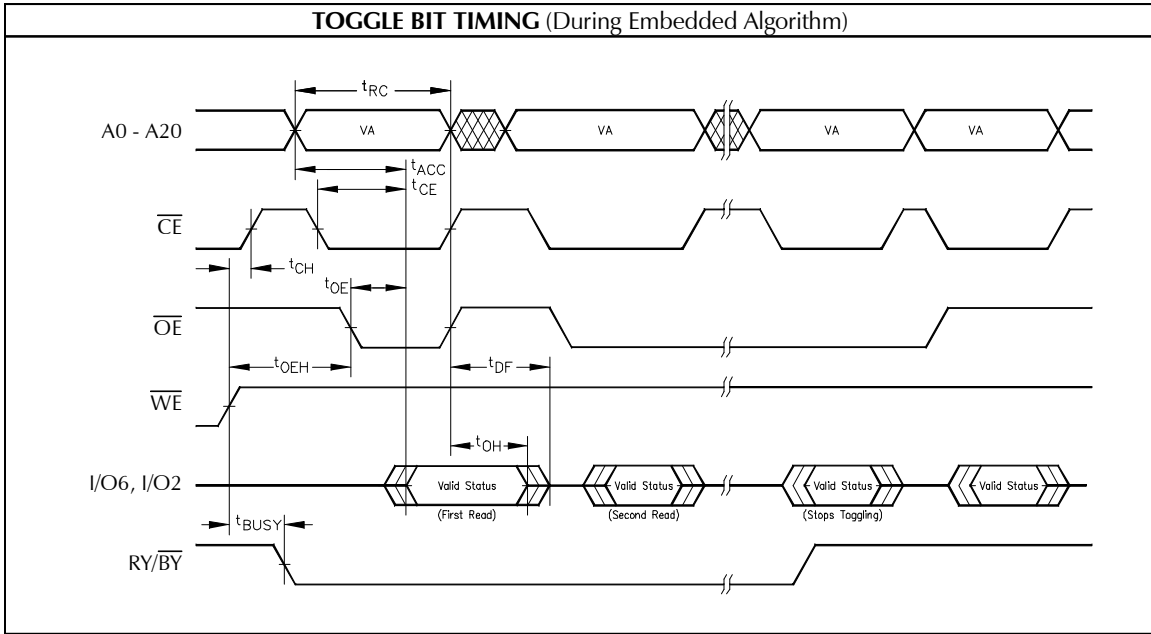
**TOGGLE BIT TIMING** (During Embedded Algorithm)

A0 - A20

$t_{RC}$

VA

VA

VA

VA

$t_{ACC}$

$t_{CE}$

$\overline{CE}$

$t_{CH}$

$t_{OE}$

$\overline{OE}$

$t_{OEH}$

$t_{DF}$

$\overline{WE}$

$t_{OH}$

I/O6, I/O2

Valid Status

(First Read)

Valid Status

(Second Read)

Valid Status

(Stops Toggling)

Valid Status

$t_{BUSY}$

RY/$\overline{BY}$